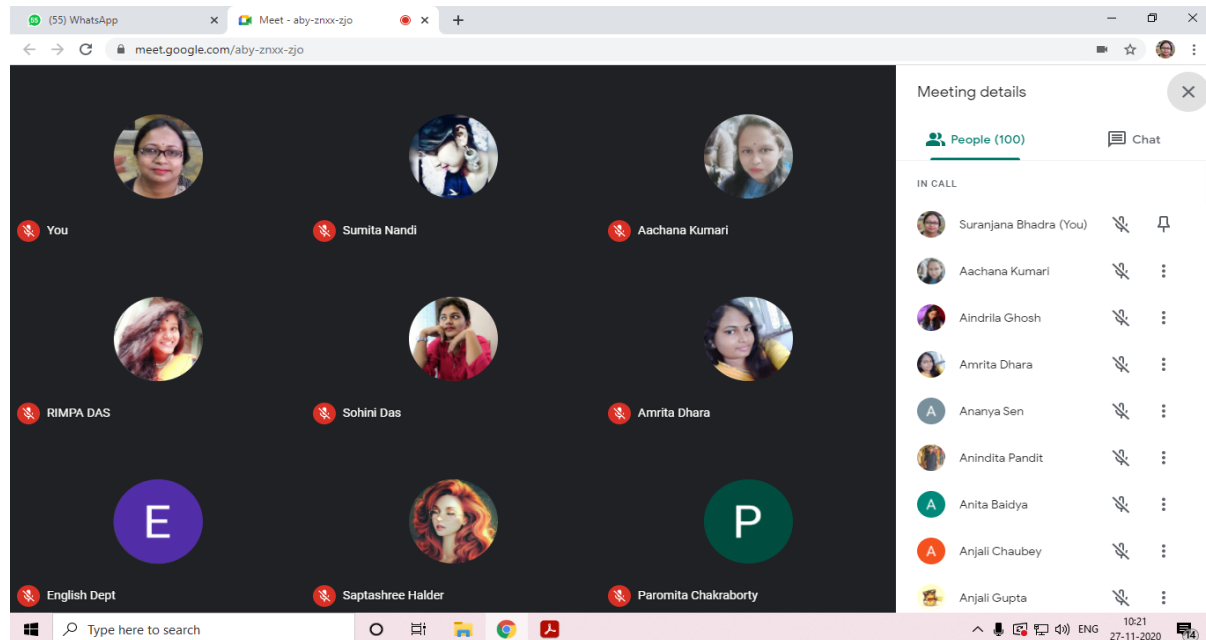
(55) WhatsApp
Meet - aby-znxx-zjo
meet.google.com/aby-znxx-zjo

You
Sumita Nandi
Aachana Kumari
RIMPA DAS
Sohini Das
Amrita Dhara
E
English Dept
Saptashree Halder
P
Paromita Chakraborty

Meeting details
People (100)
Chat
IN CALL
Suranjana Bhadra (You)
Aachana Kumari
Aindrila Ghosh
Amrita Dhara
A
Ananya Sen
Anindita Pandit
A
Anita Baidya
A
Anjali Chaubey
Anjali Gupta

Type here to search
ENG
10:21
27-11-2020
14